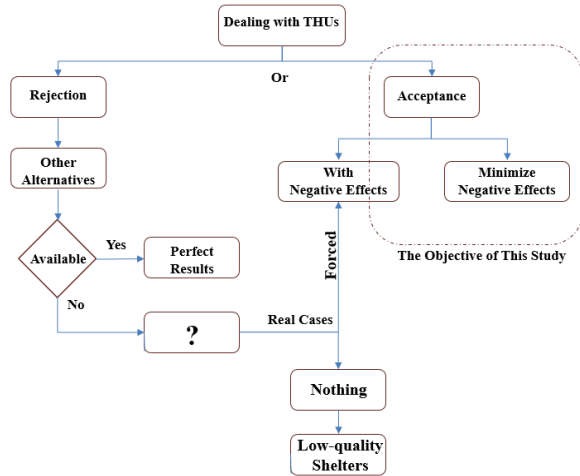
Dealing with THUs

Or

Rejection

Acceptance

Other Alternatives

With Negative Effects

Minimize Negative Effects

Available

Yes

Perfect Results

Forced

The Objective of This Study

No

?

Real Cases

Nothing

Low-quality Shelters